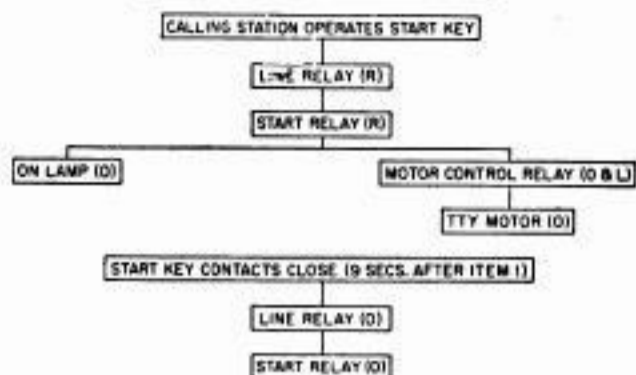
CALLING STATION OPERATES START KEY

LINE RELAY (R)

START RELAY (R)

ON LAMP (O)

MOTOR CONTROL RELAY (O & L)

TTY MOTOR (O)

START KEY CONTACTS CLOSE (9 SECS. AFTER ITEM 1)

LINE RELAY (O)

START RELAY (O)